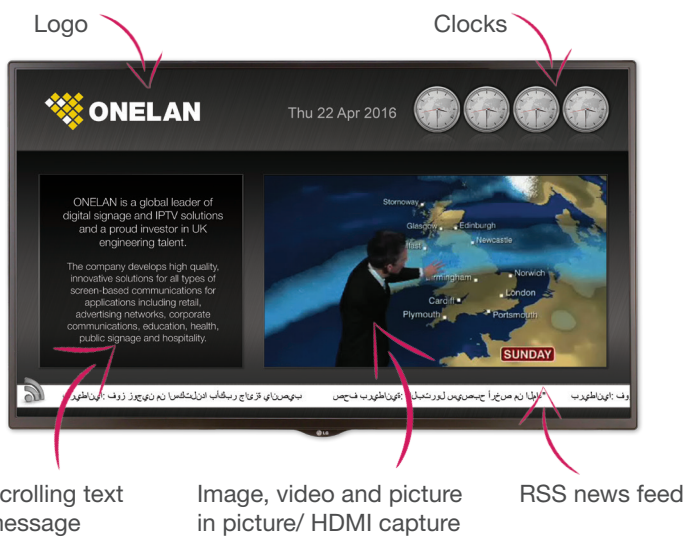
Logo

Clocks

ONELAN

Thu 22 Apr 2016

ONELAN is a global leader of digital signage and IPTV solutions and a proud investor in UK engineering talent.

The company develops high quality, innovative solutions for all types of screen-based communications for applications including retail, advertising networks, corporate communications, education, health, public signage and hospitality.

Stornoway
Glasgow
Edinburgh
Newcastle
lfast
Birmingham
Norwich
London
Cardiff
Plymouth
Portsmouth
SUNDAY

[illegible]

LG

crolling text
nessage

Image, video and picture in picture/ HDMI capture

RSS news feed